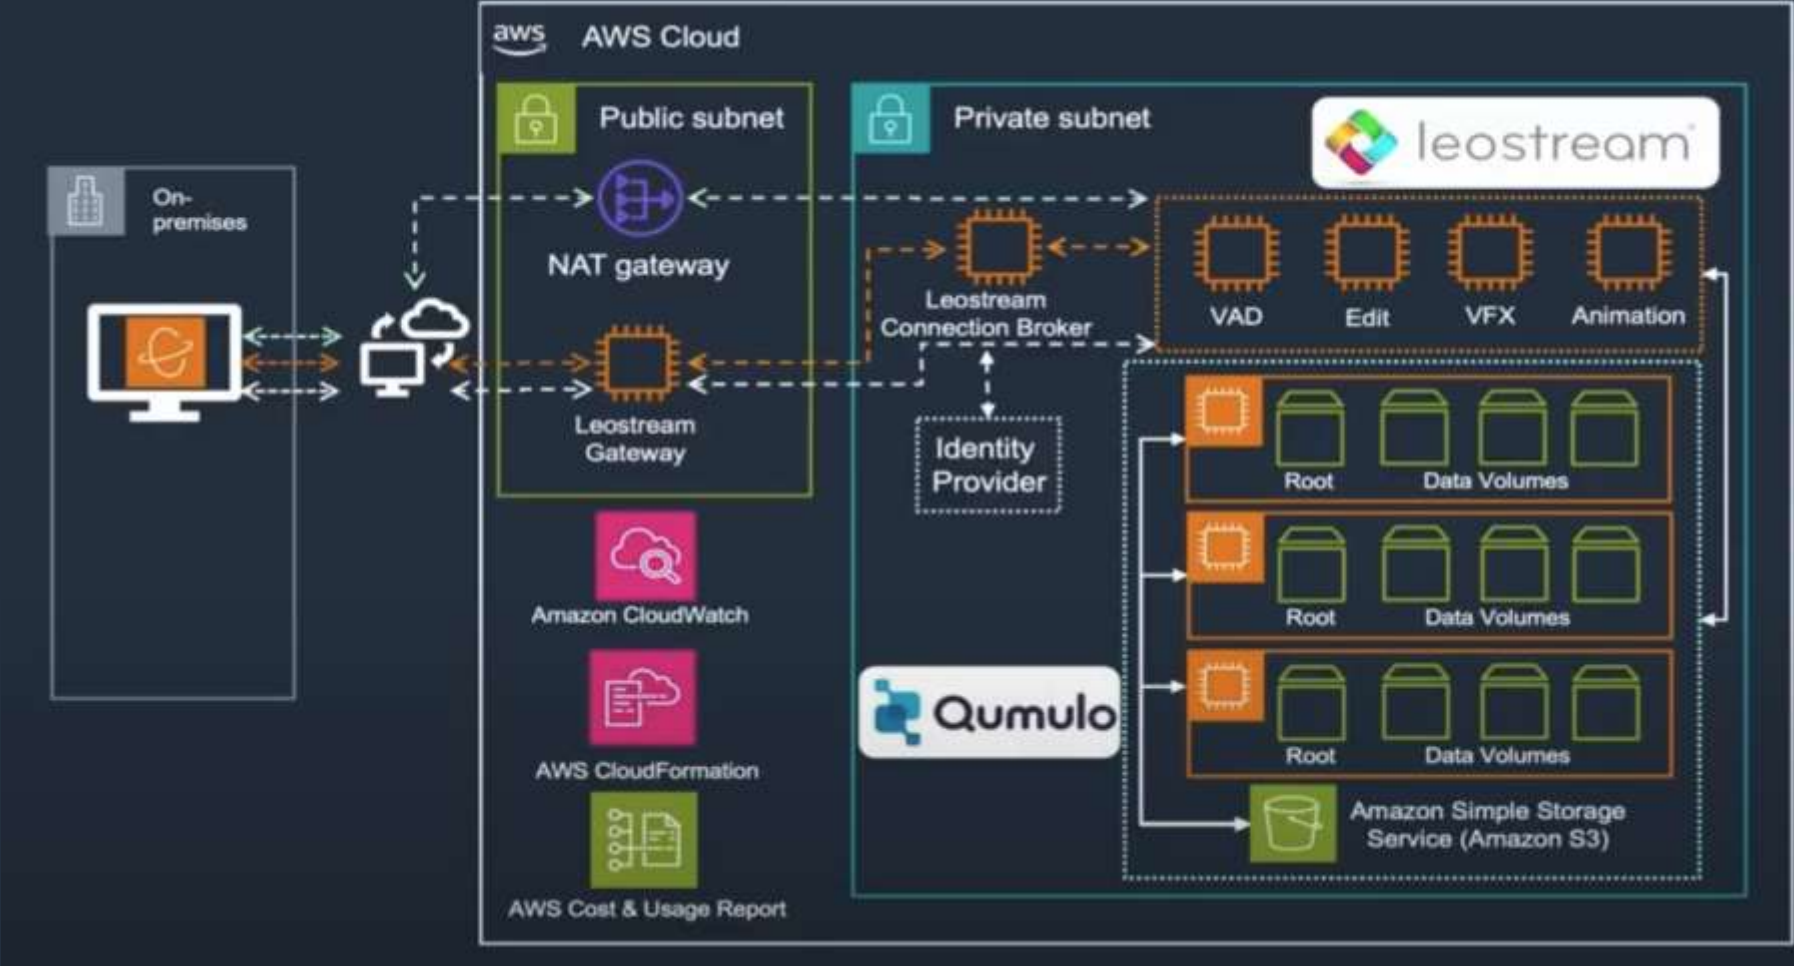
aws AWS Cloud

On-premises

Public subnet

NAT gateway

Leostream Gateway

Amazon CloudWatch

AWS CloudFormation

AWS Cost & Usage Report

Private subnet

leostream

Leostream Connection Broker

VAD

Edit

VFX

Animation

Identity Provider

Root

Data Volumes

Root

Data Volumes

Root

Data Volumes

Qumulo

Amazon Simple Storage Service (Amazon S3)